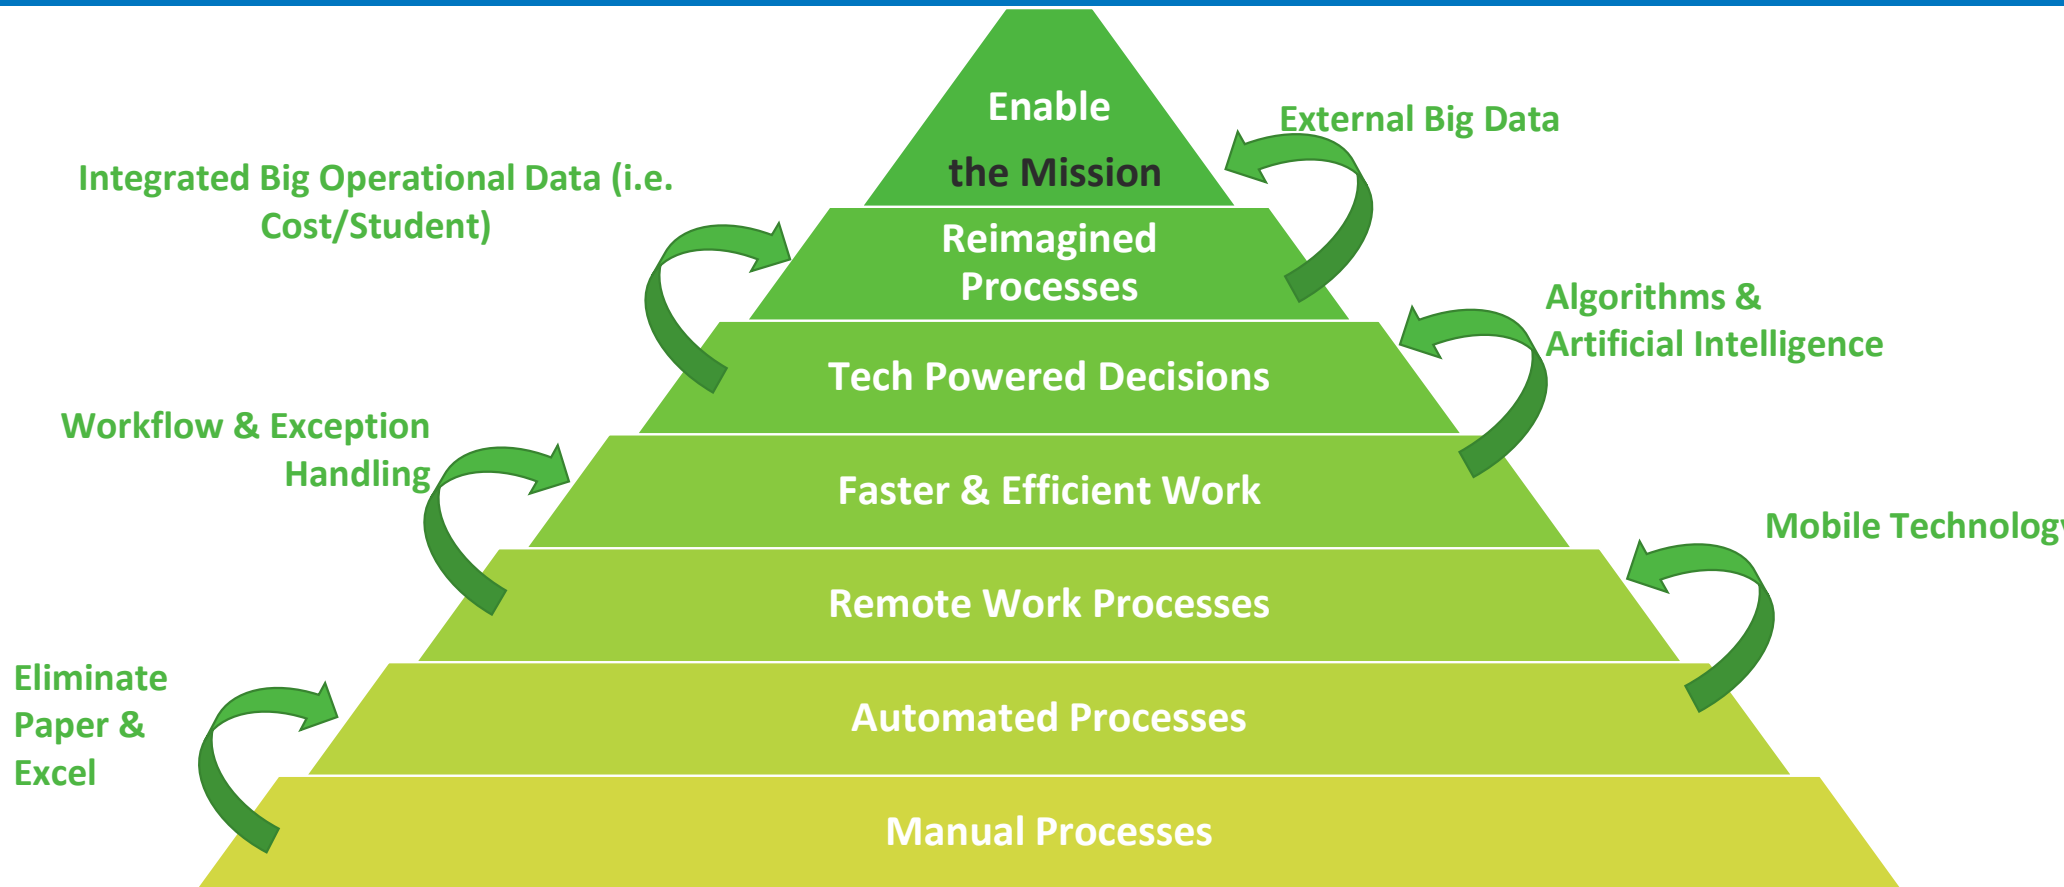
Enable
the Mission

External Big Data

Integrated Big Operational Data (i.e. Cost/Student)

Reimagined Processes

Algorithms & Artificial Intelligence

Tech Powered Decisions

Workflow & Exception Handling

Faster & Efficient Work

Mobile Technolog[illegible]

Remote Work Processes

Eliminate Paper & Excel

Automated Processes

Manual Processes